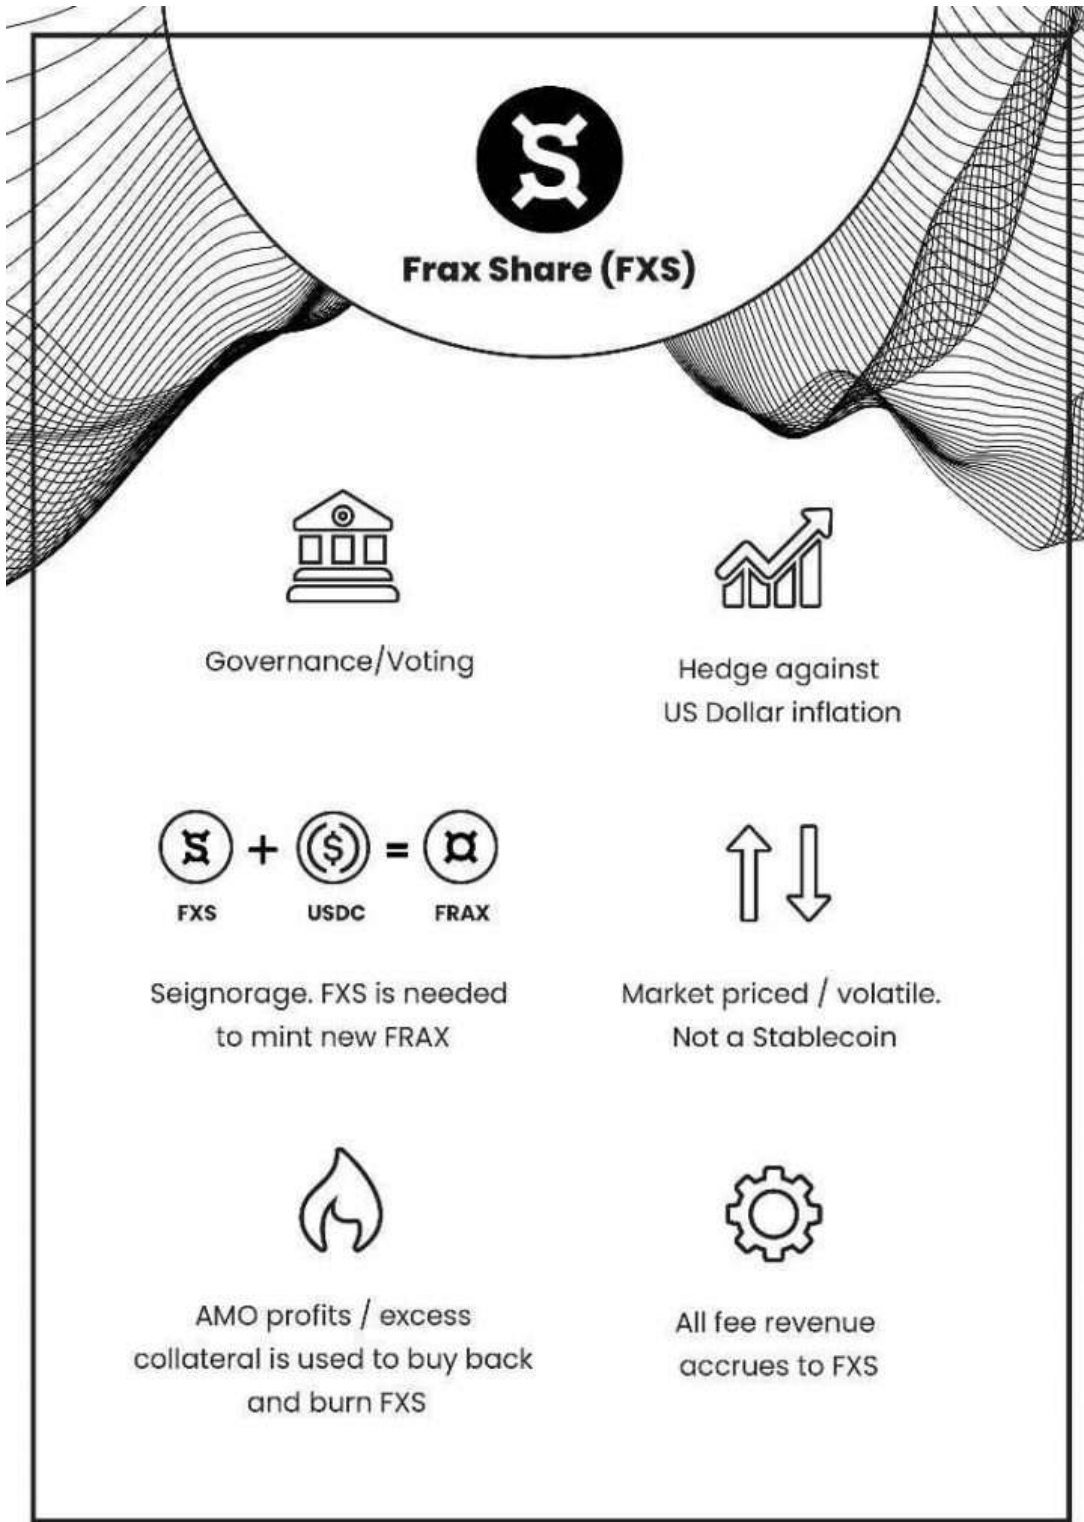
Frax Share (FXS)

Governance/Voting

Hedge against US Dollar inflation

+ =

FXS USDC FRAX

Seignorage. FXS is needed to mint new FRAX

Market priced / volatile. Not a Stablecoin

AMO profits / excess collateral is used to buy back and burn FXS

All fee revenue accrues to FXS